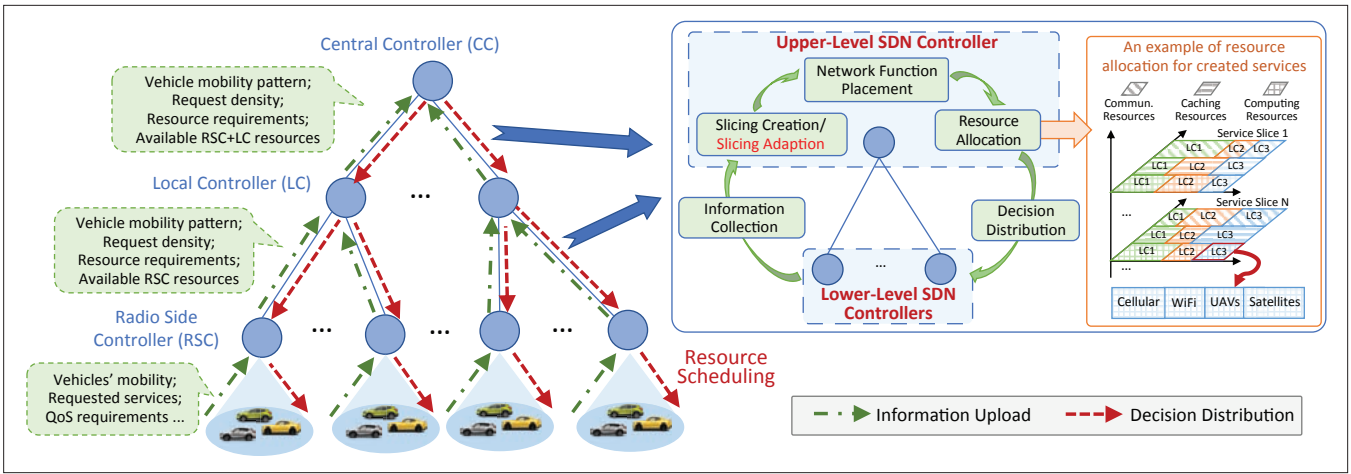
Central Controller (CC)

Vehicle mobility pattern;
Request density;
Resource requirements;
Available RSC+LC resources

Local Controller (LC)

...

Vehicle mobility pattern;
Request density;
Resource requirements;
Available RSC resources

Radio Side Controller (RSC)

... ... ...

Vehicles' mobility;
Requested services;
QoS requirements ...

Resource Scheduling

Upper-Level SDN Controller

Network Function Placement

Slicing Creation/ Slicing Adaption

Resource Allocation

Information Collection

Decision Distribution

...

Lower-Level SDN Controllers

An example of resource allocation for created services

Commun. Resources

Caching Resources

Computing Resources

Service Slice 1

LC1 LC2 LC3
LC1 LC2 LC3
LC1 LC2 LC3

...

Service Slice N

LC1 LC2 LC3
LC1 LC2 LC3
LC1 LC2 LC3

...

| Cellular | WiFi | UAVs | Satellites |
|---|---|---|---|

Information Upload

Decision Distribution